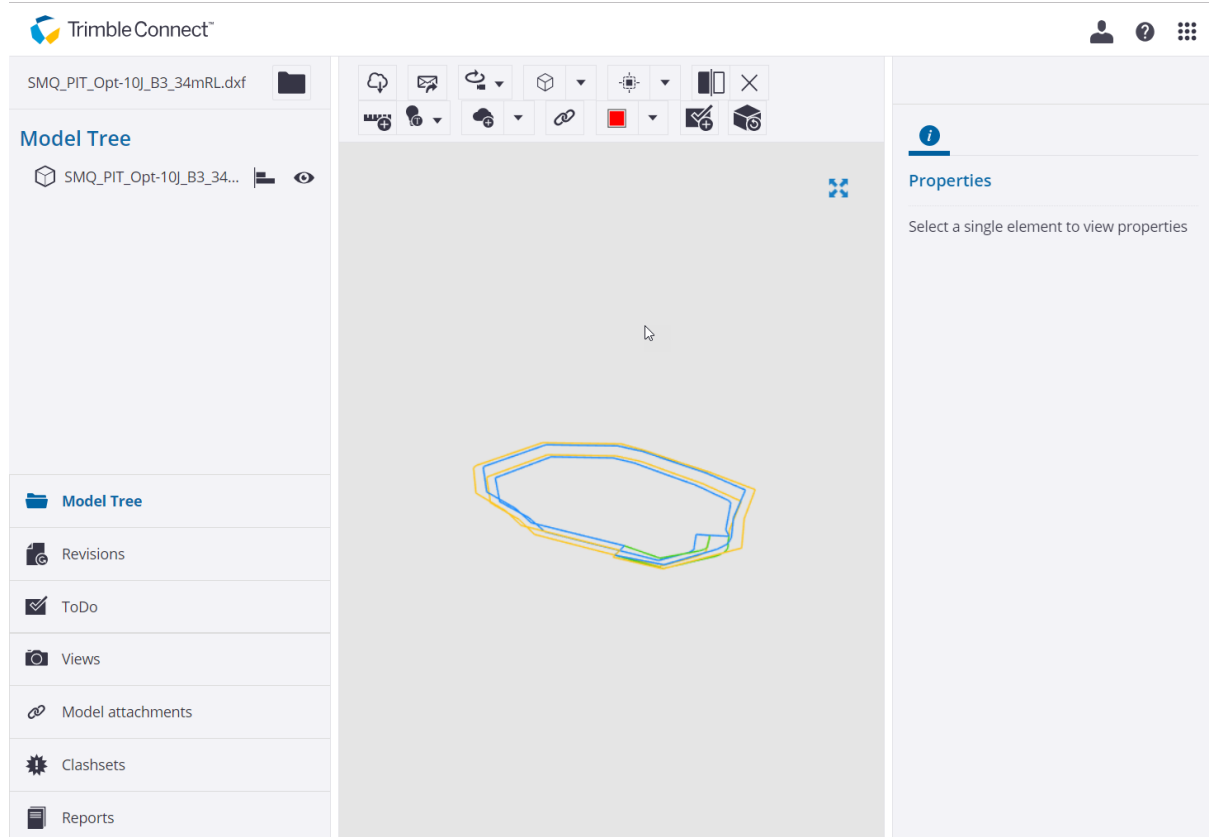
Trimble Connect™

SMQ_PIT_Opt-10J_B3_34mRL.dxf

Model Tree

SMQ_PIT_Opt-10J_B3_34...

Properties

Select a single element to view properties

Model Tree

Revisions

ToDo

Views

Model attachments

Clashsets

Reports